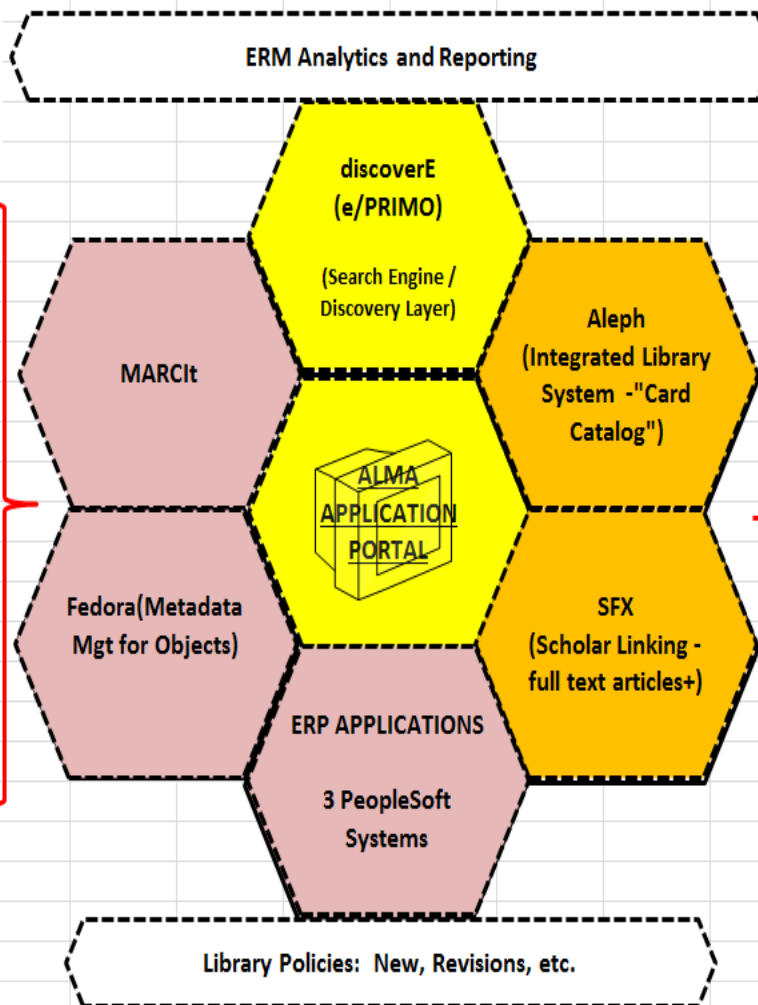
ERM Analytics and Reporting

discoverE
(e/PRIMO)

(Search Engine / Discovery Layer)

MARCIt

Aleph
(Integrated Library System -"Card Catalog")

ALMA
APPLICATION
PORTAL

Fedora(Metadata Mgt for Objects)

SFX
(Scholar Linking - full text articles+)

ERP APPLICATIONS

3 PeopleSoft Systems

Library Policies: New, Revisions, etc.